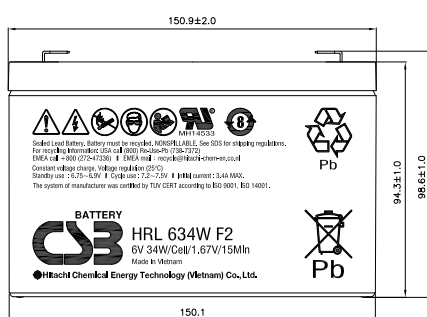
150.9±2.0

MH14533

Sealed Lead Battery. Battery must be recycled. NONSPILLABLE. See SDS for shipping regulations.
For recycling information: USA call (800) Re-Use-Pb (738-7372)
EMEA call +800 (272-47336) ‖ EMEA mail : recycle@hitachi-chem-cn.co.nl
Constant voltage charge. Voltage regulation (25°C)
Standby use : 6.75~6.9V ‖ Cycle use : 7.2~7.5V ‖ Initial current : 3.4A MAX.
The system of manufacturer was certified by TUV CERT according to ISO 9001, ISO 14001.

Pb

BATTERY
CSB
HRL 634W F2
6V 34W/Cell/1.67V/15Min
Made in Vietnam
Hitachi Chemical Energy Technology (Vietnam) Co., Ltd.

Pb

94.3±1.0
98.6±1.0

150.1